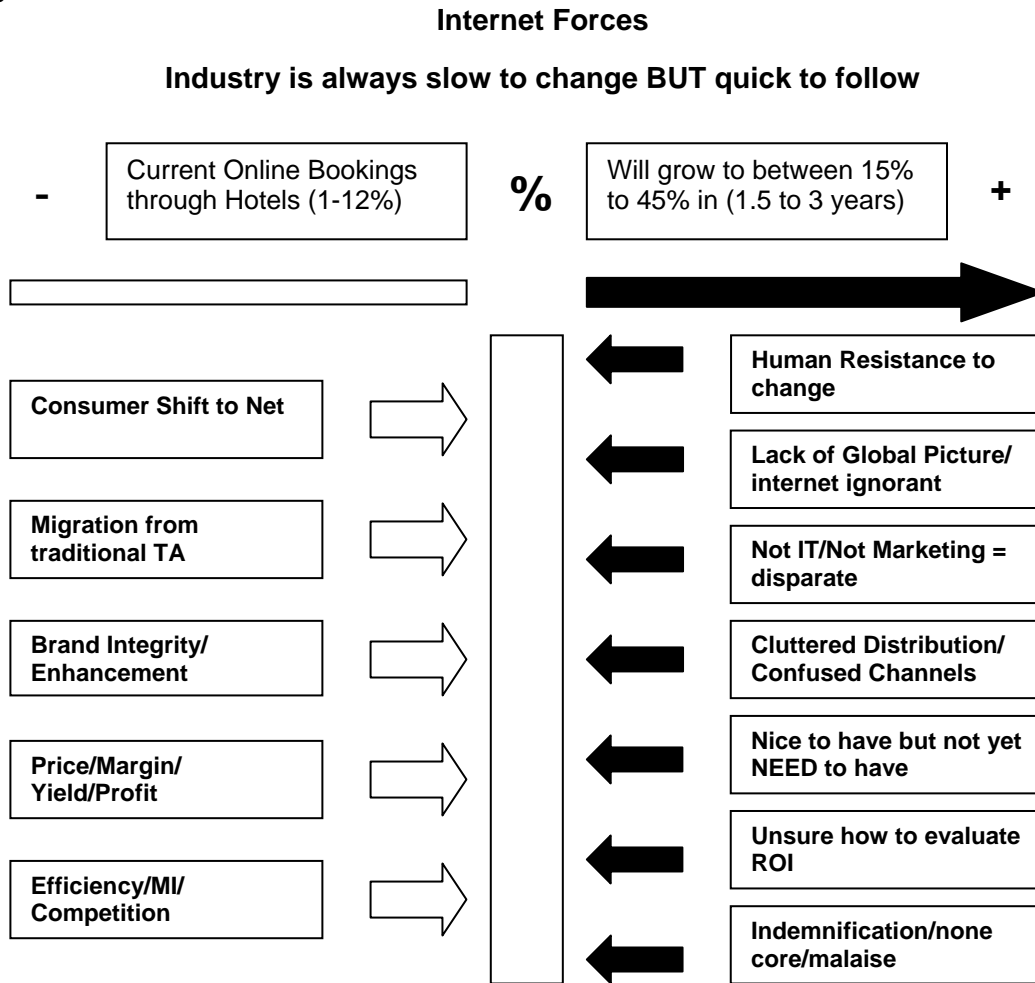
Internet Forces

Industry is always slow to change BUT quick to follow

-

Current Online Bookings through Hotels (1-12%)

%

Will grow to between 15% to 45% in (1.5 to 3 years)

+

Consumer Shift to Net

Migration from traditional TA

Brand Integrity/ Enhancement

Price/Margin/ Yield/Profit

Efficiency/MI/ Competition

Human Resistance to change

Lack of Global Picture/ internet ignorant

Not IT/Not Marketing = disparate

Cluttered Distribution/ Confused Channels

Nice to have but not yet NEED to have

Unsure how to evaluate ROI

Indemnification/none core/malaise